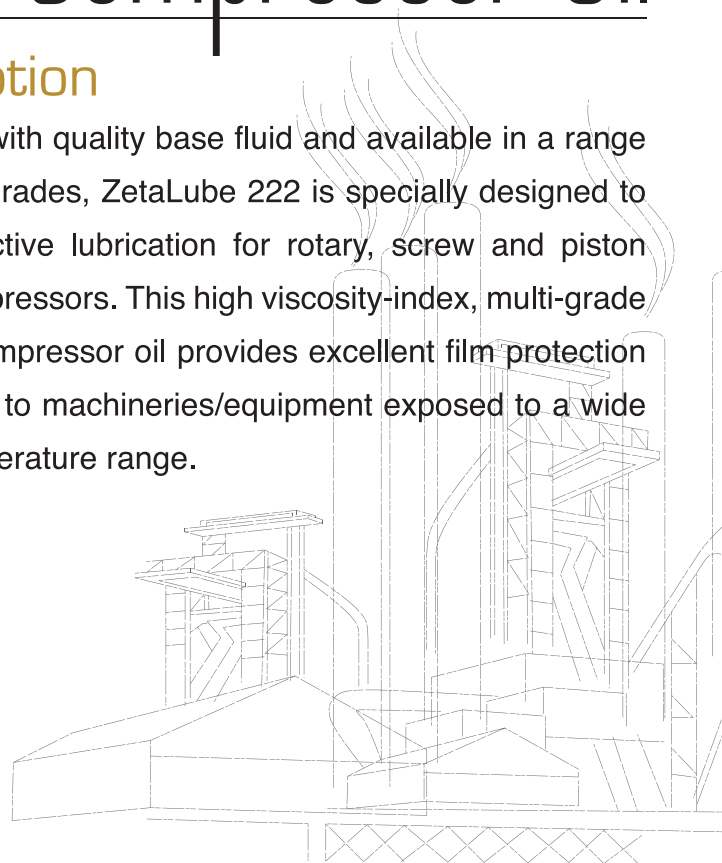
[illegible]

otion

with quality base fluid and available in a range rades, ZetaLube 222 is specially designed to ctive lubrication for rotary, screw and piston pressors. This high viscosity-index, multi-grade mpressor oil provides excellent film protection to machineries/equipment exposed to a wide erature range.